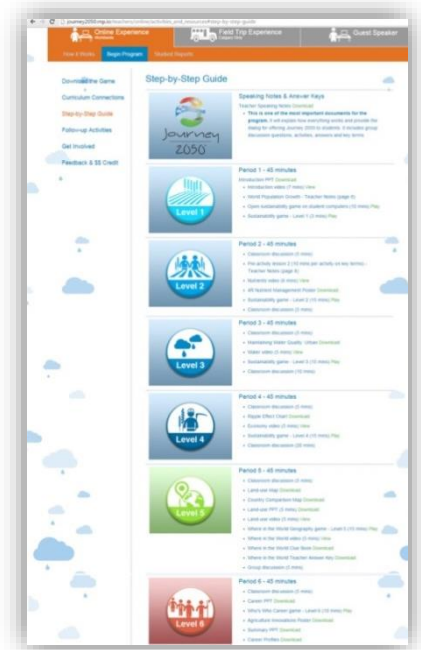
journey2050.mp.io/teachers/online/activities_and_resources/step-by-step-guide

Online Experience

Field Trip Experience

Guest Speaker

Grow & Notes

Begin Program

Student Reports

Download the Game

Curriculum Connections

Step-by-Step Guide

Follow-up Activities

Get Involved

Feedback & $5 Credit

Step-by-Step Guide

Journey 2050

Speaking Notes & Answer Keys

Teacher Speaking Notes Download

This is one of the most important documents for the program. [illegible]

Level 1

Period 1 - 45 minutes

Introduction PPT Download

Introduction video (7 mins) View

World Population Growth - Teacher Notes (page 6)

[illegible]

Sustainability game - Level 1 (3 mins) Play

Level 2

Period 2 - 45 minutes

Classroom discussion (5 mins)

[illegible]

Nutrients video (4 mins) View

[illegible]

Sustainability game - Level 2 (15 mins) Play

Classroom discussion (5 mins)

Level 3

Period 3 - 45 minutes

Classroom discussion (5 mins)

Maintaining Water Quality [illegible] Download

Water video (5 mins) View

Sustainability game - Level 3 (15 mins) Play

Classroom discussion (10 mins)

Level 4

Period 4 - 45 minutes

Classroom discussion (5 mins)

Ripple Effect Chart Download

Economy video (5 mins) View

Sustainability game - Level 4 (15 mins) Play

Classroom discussion (20 mins)

Level 5

Period 5 - 45 minutes

Classroom discussion (5 mins)

Land use Map Download

Country Comparison Map Download

Land use PPT (5 mins) Download

Land use video (5 mins) View

Where in the World Geography game - Level 5 (10 mins) Play

Where in the World video (5 mins) View

Where in the World Clue Book Download

Where in the World Teacher Answer Key Download

Group discussion (5 mins)

Level 6

Period 6 - 45 minutes

Classroom discussion (5 mins)

Careers PPT Download

Who's Who Career game - Level 6 (15 mins) Play

Agricultural Innovations Poster Download

Summary PPT Download

Career Profiles Download